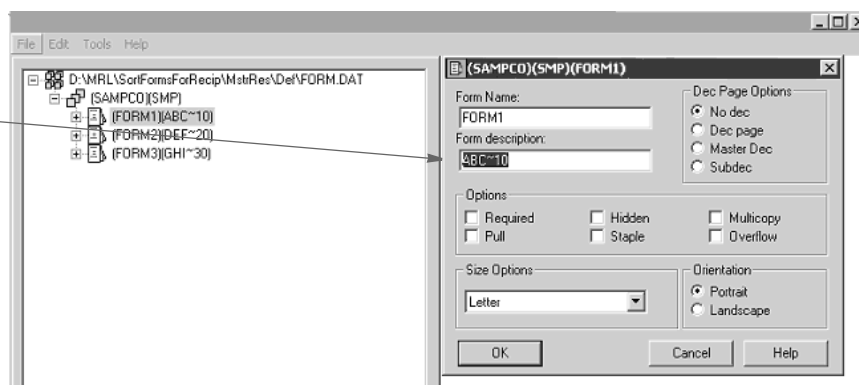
File Edit Tools Help

D:\MRL\SortFormsForRecip\MstrRes\Def\FORM.DAT
(SAMPCO)(SMP)
(FORM1)(ABC~10)
(FORM2)(DEF~20)
(FORM3)(GHI~30)

(SAMPCO)(SMP)(FORM1)

Form Name:
FORM1
Form description:
ABC~10

Dec Page Options
No dec
Dec page
Master Dec
Subdec

Options
Required
Pull
Hidden
Staple
Multicopy
Overflow

Size Options
Letter

Orientation
Portrait
Landscape

OK
Cancel
Help